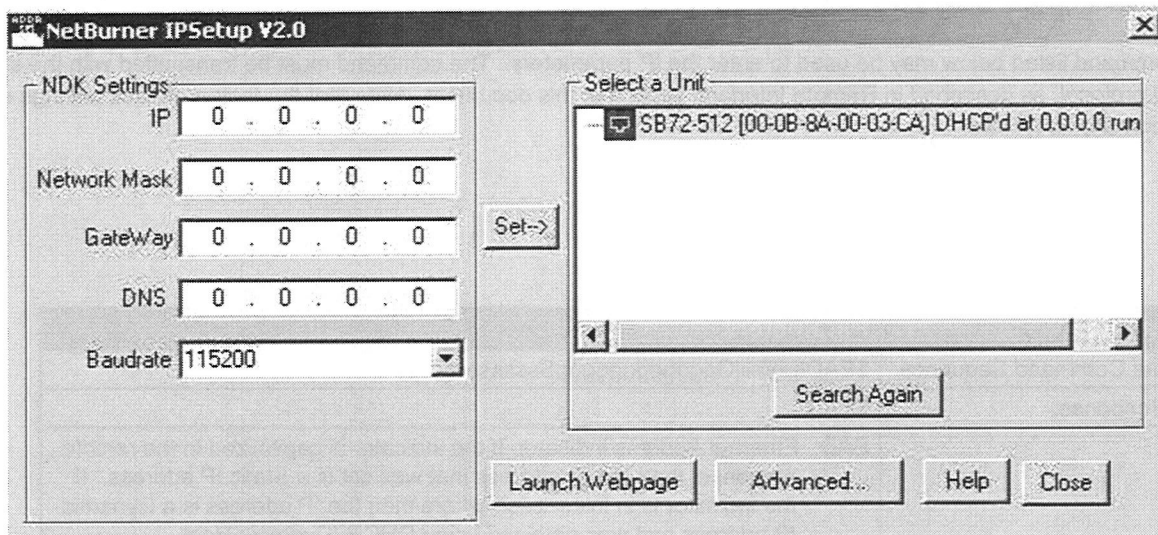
NetBurner IPSetup V2.0

NDK Settings

IP 0 . 0 . 0 . 0

Network Mask 0 . 0 . 0 . 0

GateWay 0 . 0 . 0 . 0

DNS 0 . 0 . 0 . 0

Baudrate 115200

Set->

Select a Unit

SB72-512 [00-0B-8A-00-03-CA] DHCP'd at 0.0.0.0 run

Search Again

Launch Webpage

Advanced...

Help

Close